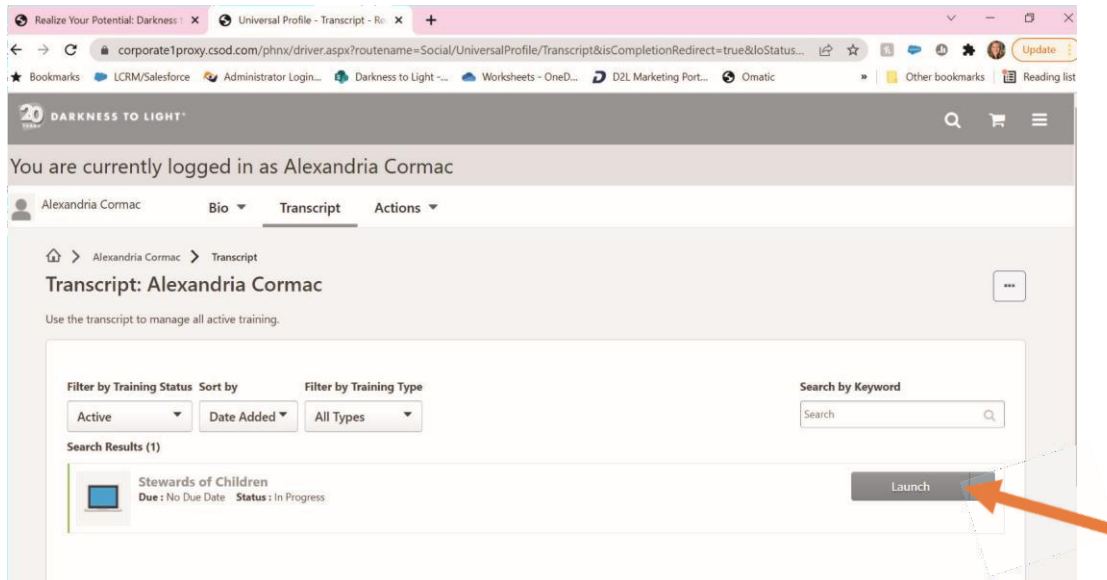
Realize Your Potential: Darkness t ×
Universal Profile - Transcript - Re ×
+

corporate1proxy.csod.com/phnx/driver.aspx?routename=Social/UniversalProfile/Transcript&isCompletionRedirect=true&loStatus...
Update

Bookmarks LCRM/Salesforce Administrator Login... Darkness to Light -... Worksheets - OneD... D2L Marketing Port... Omatic » Other bookmarks Reading list

20 YEARS DARKNESS TO LIGHT

You are currently logged in as Alexandria Cormac

Alexandria Cormac Bio Transcript Actions

Alexandria Cormac > Transcript

Transcript: Alexandria Cormac

...

Use the transcript to manage all active training.

Filter by Training Status Sort by Filter by Training Type Search by Keyword

Active Date Added All Types Search

Search Results (1)

Stewards of Children
Due : No Due Date Status : In Progress

Launch